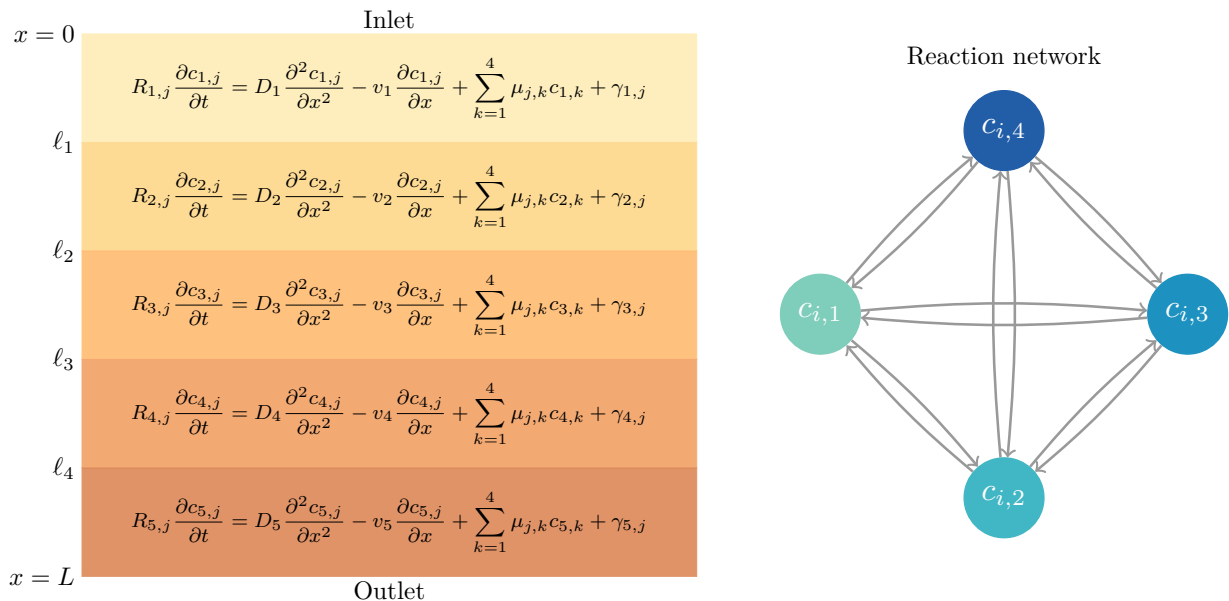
Inlet

$x = 0$

$R_{1,j}\frac{\partial c_{1,j}}{\partial t} = D_1\frac{\partial^2 c_{1,j}}{\partial x^2} - v_1\frac{\partial c_{1,j}}{\partial x} + \sum_{k=1}^{4}\mu_{j,k}c_{1,k} + \gamma_{1,j}$

$\ell_1$

$R_{2,j}\frac{\partial c_{2,j}}{\partial t} = D_2\frac{\partial^2 c_{2,j}}{\partial x^2} - v_2\frac{\partial c_{2,j}}{\partial x} + \sum_{k=1}^{4}\mu_{j,k}c_{2,k} + \gamma_{2,j}$

$\ell_2$

$R_{3,j}\frac{\partial c_{3,j}}{\partial t} = D_3\frac{\partial^2 c_{3,j}}{\partial x^2} - v_3\frac{\partial c_{3,j}}{\partial x} + \sum_{k=1}^{4}\mu_{j,k}c_{3,k} + \gamma_{3,j}$

$\ell_3$

$R_{4,j}\frac{\partial c_{4,j}}{\partial t} = D_4\frac{\partial^2 c_{4,j}}{\partial x^2} - v_4\frac{\partial c_{4,j}}{\partial x} + \sum_{k=1}^{4}\mu_{j,k}c_{4,k} + \gamma_{4,j}$

$\ell_4$

$R_{5,j}\frac{\partial c_{5,j}}{\partial t} = D_5\frac{\partial^2 c_{5,j}}{\partial x^2} - v_5\frac{\partial c_{5,j}}{\partial x} + \sum_{k=1}^{4}\mu_{j,k}c_{5,k} + \gamma_{5,j}$

$x = L$

Outlet

Reaction network

$c_{i,4}$

$c_{i,1}$

$c_{i,3}$

$c_{i,2}$